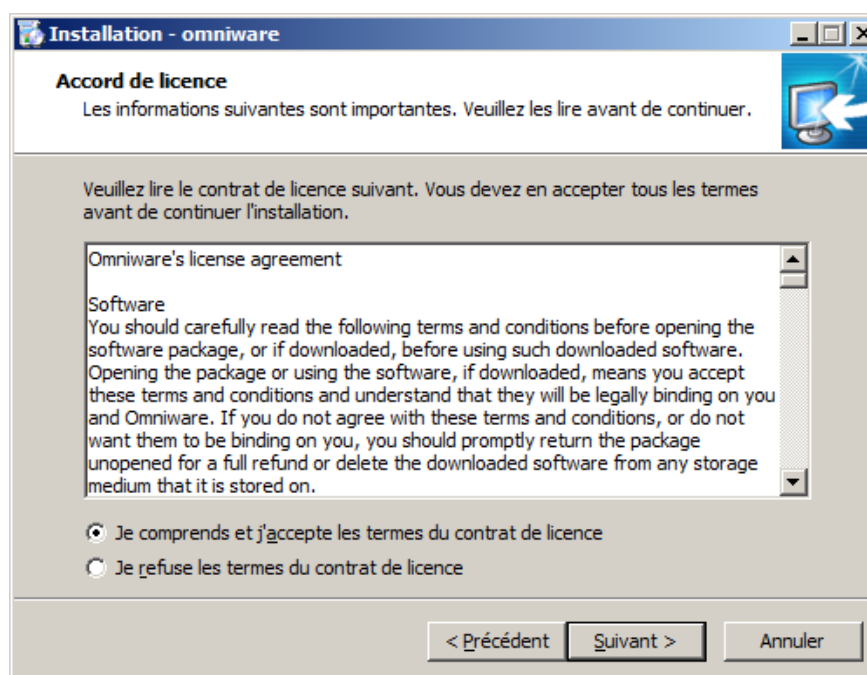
Installation - omniware

Accord de licence
Les informations suivantes sont importantes. Veuillez les lire avant de continuer.

Veuillez lire le contrat de licence suivant. Vous devez en accepter tous les termes avant de continuer l'installation.

Omniware's license agreement

Software
You should carefully read the following terms and conditions before opening the software package, or if downloaded, before using such downloaded software. Opening the package or using the software, if downloaded, means you accept these terms and conditions and understand that they will be legally binding on you and Omniware. If you do not agree with these terms and conditions, or do not want them to be binding on you, you should promptly return the package unopened for a full refund or delete the downloaded software from any storage medium that it is stored on.

Je comprends et j'accepte les termes du contrat de licence
Je refuse les termes du contrat de licence

< Précédent
Suivant >
Annuler